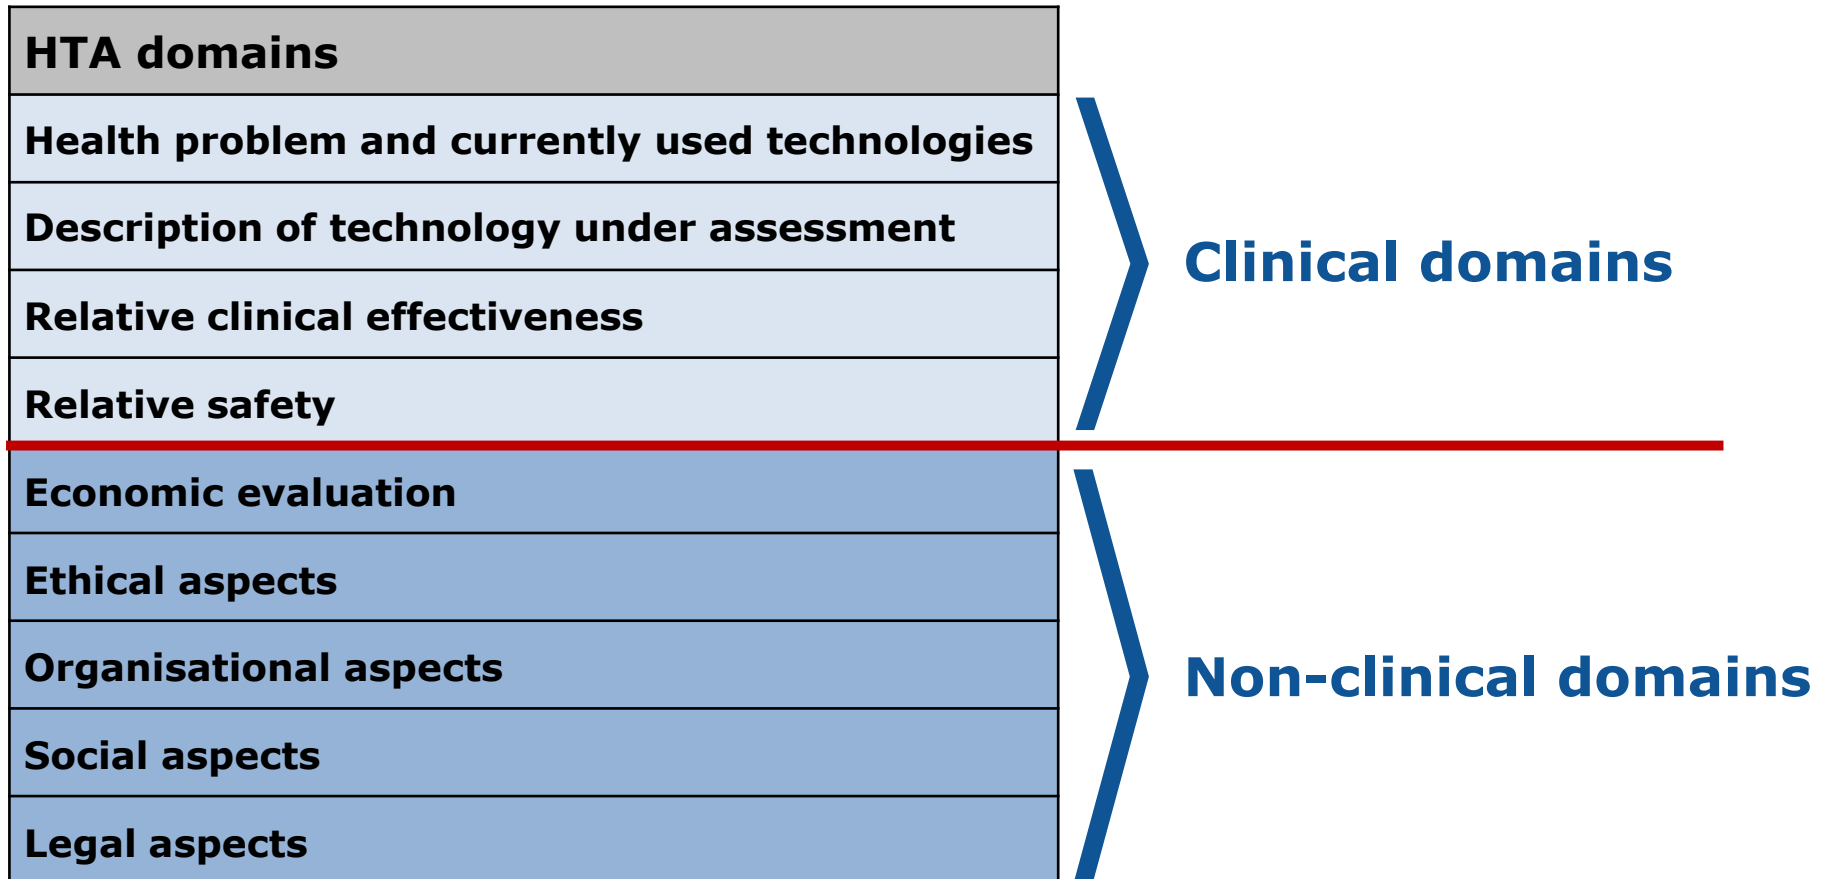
| HTA domains |
|---|
| Health problem and currently used technologies |
| Description of technology under assessment |
| Relative clinical effectiveness |
| Relative safety |
| Economic evaluation |
| Ethical aspects |
| Organisational aspects |
| Social aspects |
| Legal aspects |

Clinical domains

Non-clinical domains